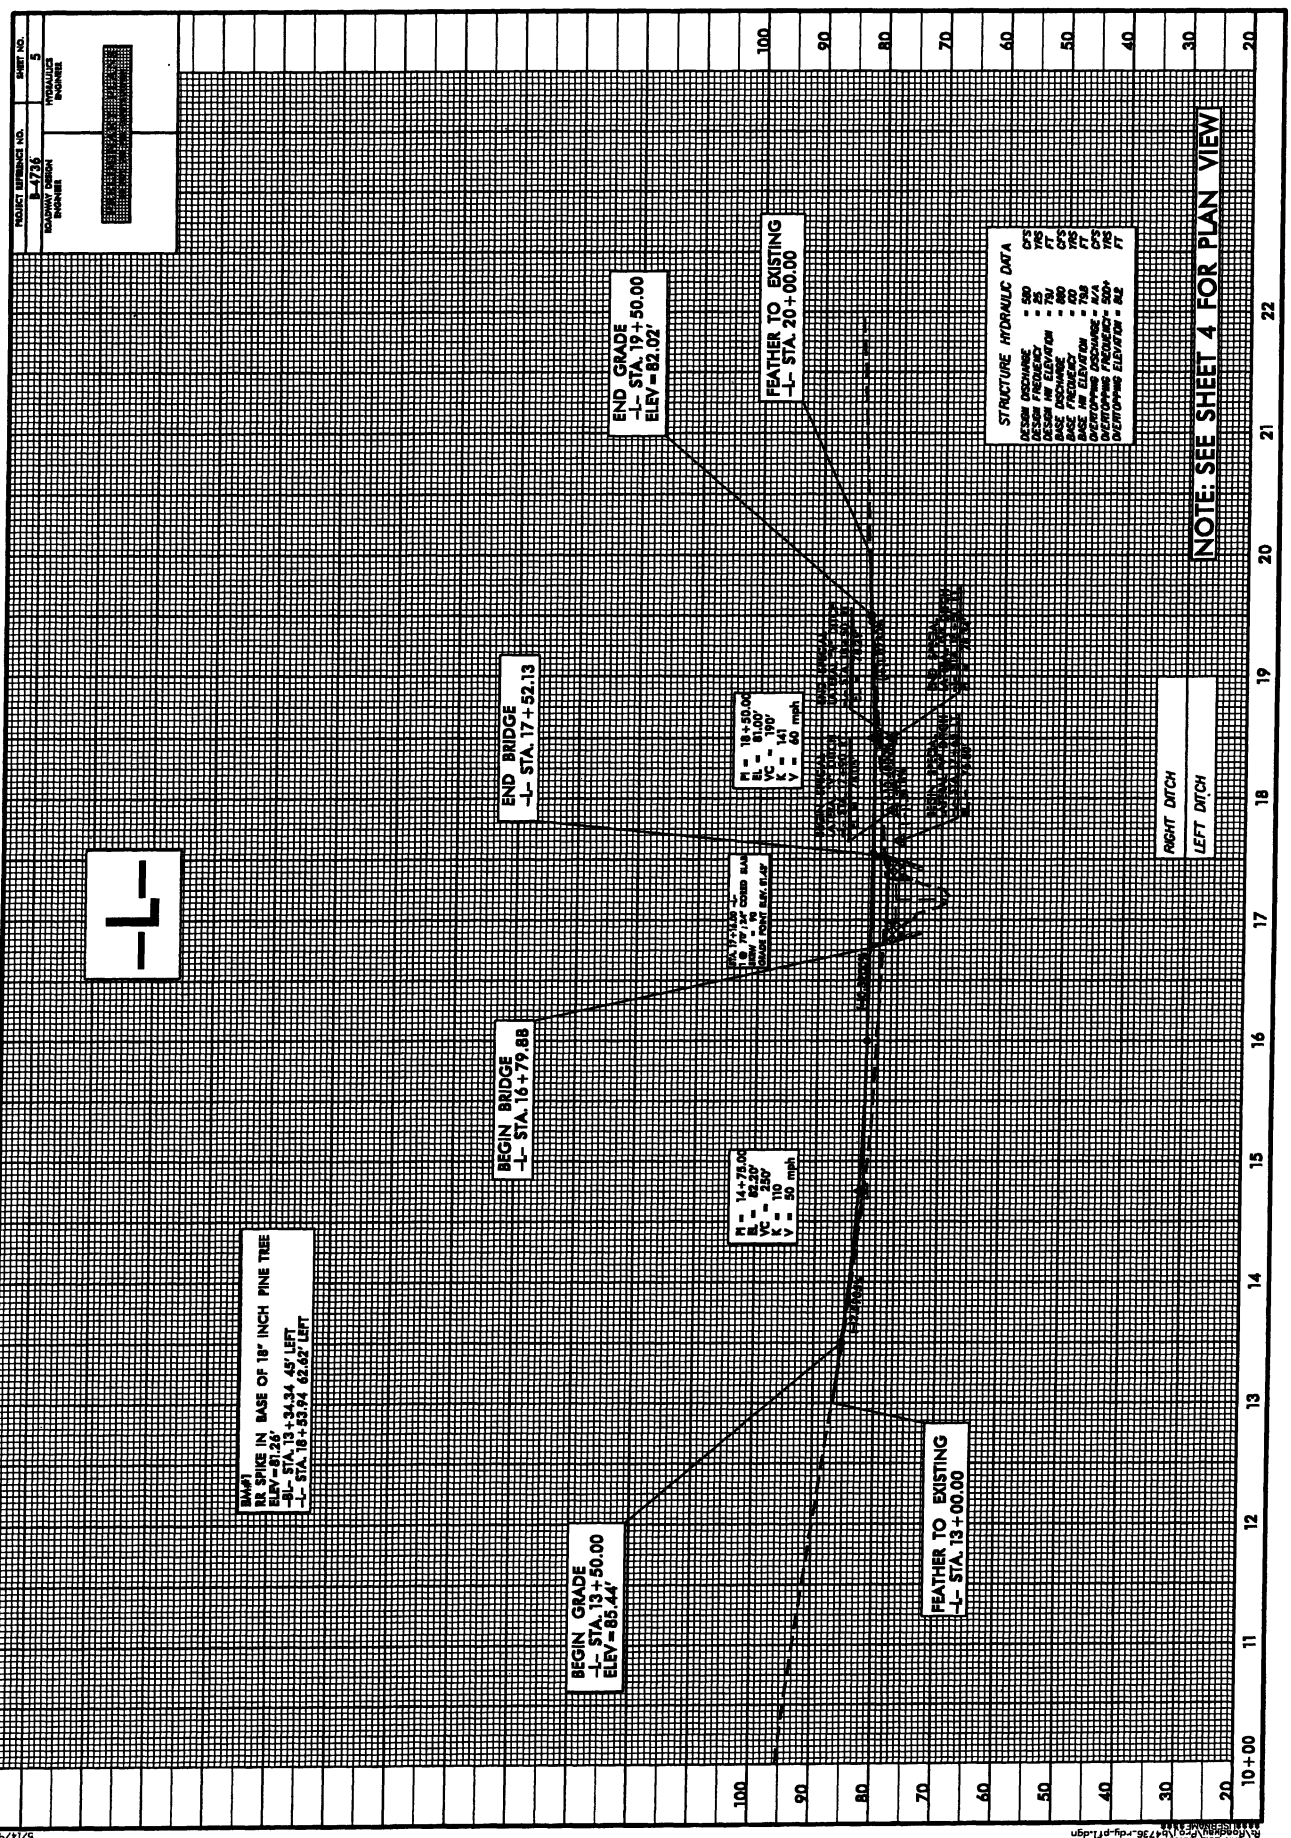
PROJECT REFERENCE NO. B-4736 SHEET NO. 5
ROADWAY DESIGN ENGINEER
HYDRAULICS ENGINEER

-L-

BM#1
RR SPIKE IN BASE OF 18" INCH PINE TREE
ELEV=81.26'
-BL- STA. 13+34.34 45' LEFT
-L- STA. 18+83.94 62.62' LEFT

BEGIN GRADE
-L- STA. 13+50.00
ELEV=85.44'

FEATHER TO EXISTING
-L- STA. 13+00.00

PI = 14+75.00
EL = 82.20'
VC = 250'
K = 110
V = 50 mph

BEGIN BRIDGE
-L- STA. 16+79.88

END BRIDGE
-L- STA. 17+52.13

PI = 18+50.00
EL = 81.00'
VC = 190'
K = 141
V = 60 mph

END GRADE
-L- STA. 19+50.00
ELEV=82.02'

FEATHER TO EXISTING
-L- STA. 20+00.00

STRUCTURE HYDRAULIC DATA
DESIGN DISCHARGE = 580 CFS
DESIGN FREQUENCY = 25 YRS
DESIGN HW ELEVATION = 78.0 FT
BASE DISCHARGE = 880 CFS
BASE FREQUENCY = 100 YRS
BASE HW ELEVATION = 79.8 FT
OVERTOPPING DISCHARGE = N/A CFS
OVERTOPPING FREQUENCY = 500+ YRS
OVERTOPPING ELEVATION = 81.2 FT

RIGHT DITCH
LEFT DITCH

NOTE: SEE SHEET 4 FOR PLAN VIEW

100 90 80 70 60 50 40 30 20
10+00 11 12 13 14 15 16 17 18 19 20 21 22